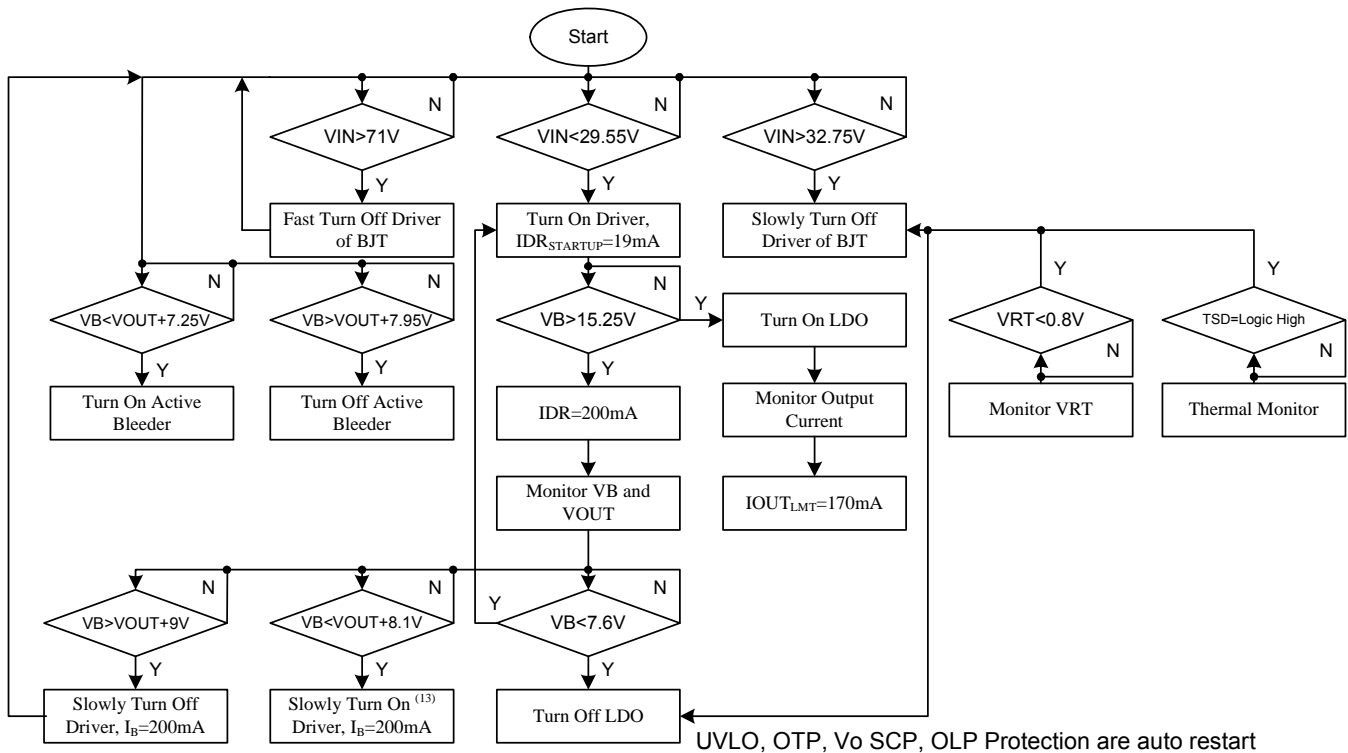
Start

VIN>71V
N
Y
Fast Turn Off Driver of BJT

VIN<29.55V
N
Y
Turn On Driver, $IDR_{STARTUP}$=19mA

VIN>32.75V
N
Y
Slowly Turn Off Driver of BJT

VB<VOUT+7.25V
N
Y
Turn On Active Bleeder

VB>VOUT+7.95V
N
Y
Turn Off Active Bleeder

VB>15.25V
N
Y
Turn On LDO
Y
IDR=200mA
Monitor VB and VOUT

Monitor Output Current
$IOUT_{LMT}$=170mA

VRT<0.8V
Y
N
Monitor VRT

TSD=Logic High
Y
N
Thermal Monitor

VB>VOUT+9V
N
Y
Slowly Turn Off Driver, $I_B$=200mA

VB<VOUT+8.1V
N
Y
Slowly Turn On $^{(13)}$ Driver, $I_B$=200mA

VB<7.6V
N
Y
Y
Turn Off LDO

UVLO, OTP, Vo SCP, OLP Protection are auto restart